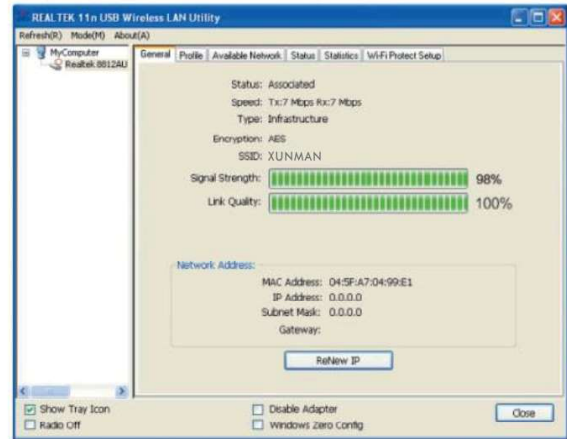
REALTEK 11n USB Wireless LAN Utility

Refresh(R) Mode(M) About(A)

MyComputer
Realtek 8812AU

General | Profile | Available Network | Status | Statistics | Wi-Fi Protect Setup

Status: Associated
Speed: Tx:7 Mbps Rx:7 Mbps
Type: Infrastructure
Encryption: AES
SSID: XUNMAN
Signal Strength: 98%
Link Quality: 100%

Network Address:
MAC Address: 04:5F:A7:04:99:E1
IP Address: 0.0.0.0
Subnet Mask: 0.0.0.0
Gateway:

ReNew IP

Show Tray Icon
Radio Off
Disable Adapter
Windows Zero Config
Close